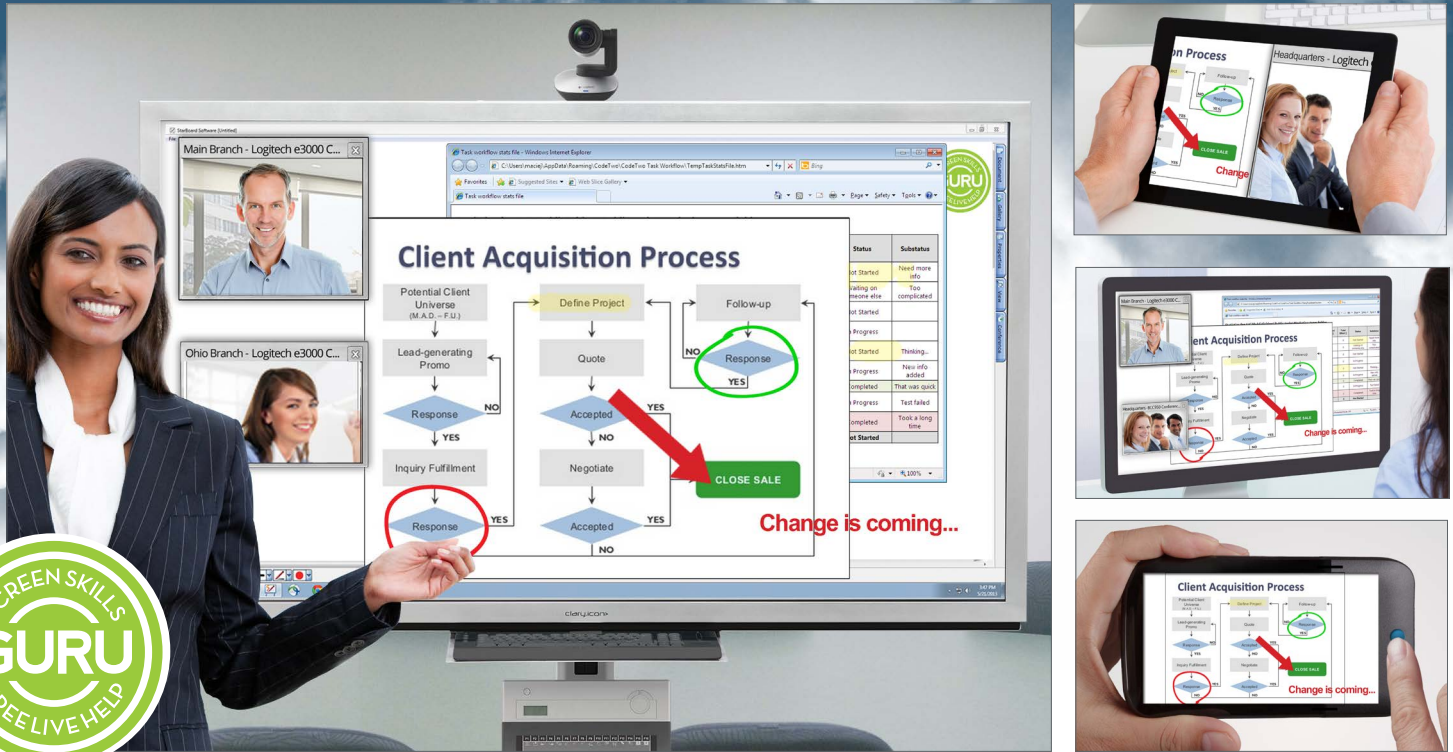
Starboard Software (Untitled)

Main Branch - Logitech e3000 C...

Ohio Branch - Logitech e3000 C...

Task workflow stats file - Windows Internet Explorer

C:\Users\maciej\AppData\Roaming\CodeTwo\CodeTwo Task Workflow\TempTaskStatsFile.htm

Bing

Favorites | Suggested Sites | Web Slice Gallery

Task workflow stats file

Page | Safety | Tools

| Status | Substatus |
|---|---|
| ot Started | Need more info |
| aiting on meone else | Too complicated |
| ot Started | |
| Progress | |
| ot Started | Thinking... |
| Progress | New info added |
| ompleted | That was quick |
| Progress | Test failed |
| ompleted | Took a long time |
| ot Started | |

100%

Client Acquisition Process

Potential Client Universe (M.A.D. – F.U.)

Lead-generating Promo

Response

NO

YES

Inquiry Fulfillment

Response

YES

Define Project

Quote

Accepted

YES

NO

Negotiate

Accepted

YES

NO

Follow-up

NO

Response

YES

CLOSE SALE

Change is coming...

SCREEN SKILLS GURU FREE LIVE HELP

clary.icon

3:47 PM

on Process

Headquarters - Logitech

Follow-up

Response

YES

CLOSE SALE

Change

Main Branch - Logitech e3000 C...

Client Acquisition Process

Headquarters - Logitech e3000 Conferen...

CLOSE SALE

Change is coming...

Client Acquisition Process

Potential Client Universe

Define Project

Follow-up

Lead-generating Promo

Quote

Response

Inquiry Fulfillment

Negotiate

CLOSE SALE

Response

Accepted

Change is coming...